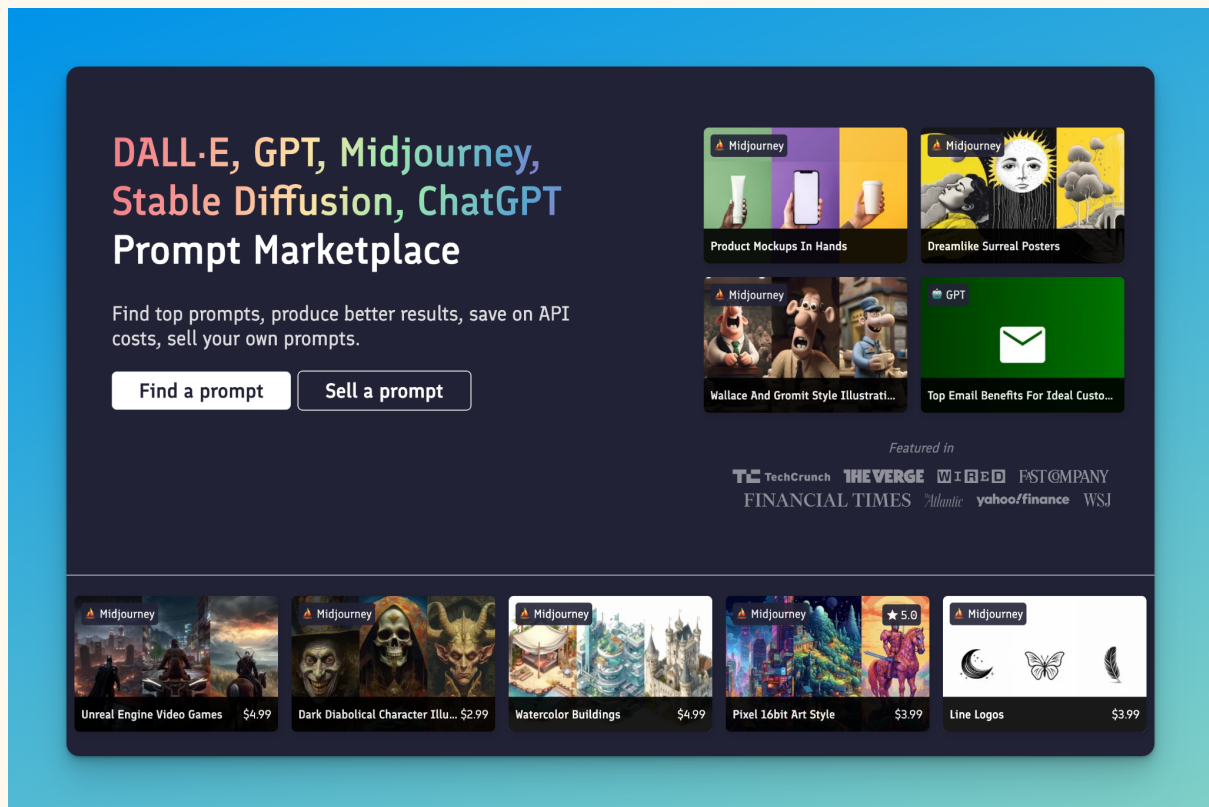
DALL·E, GPT, Midjourney, Stable Diffusion, ChatGPT Prompt Marketplace

Find top prompts, produce better results, save on API costs, sell your own prompts.

Find a prompt

Sell a prompt

Midjourney
Product Mockups In Hands

Midjourney
Dreamlike Surreal Posters

Midjourney
Wallace And Gromit Style Illustrati...

GPT
Top Email Benefits For Ideal Custo...

Featured in

TechCrunch THE VERGE WIRED FAST COMPANY FINANCIAL TIMES Atlantic yahoo!finance WSJ

Midjourney
Unreal Engine Video Games $4.99

Midjourney
Dark Diabolical Character Illu... $2.99

Midjourney
Watercolor Buildings $4.99

Midjourney
★ 5.0
Pixel 16bit Art Style $3.99

Midjourney
Line Logos $3.99